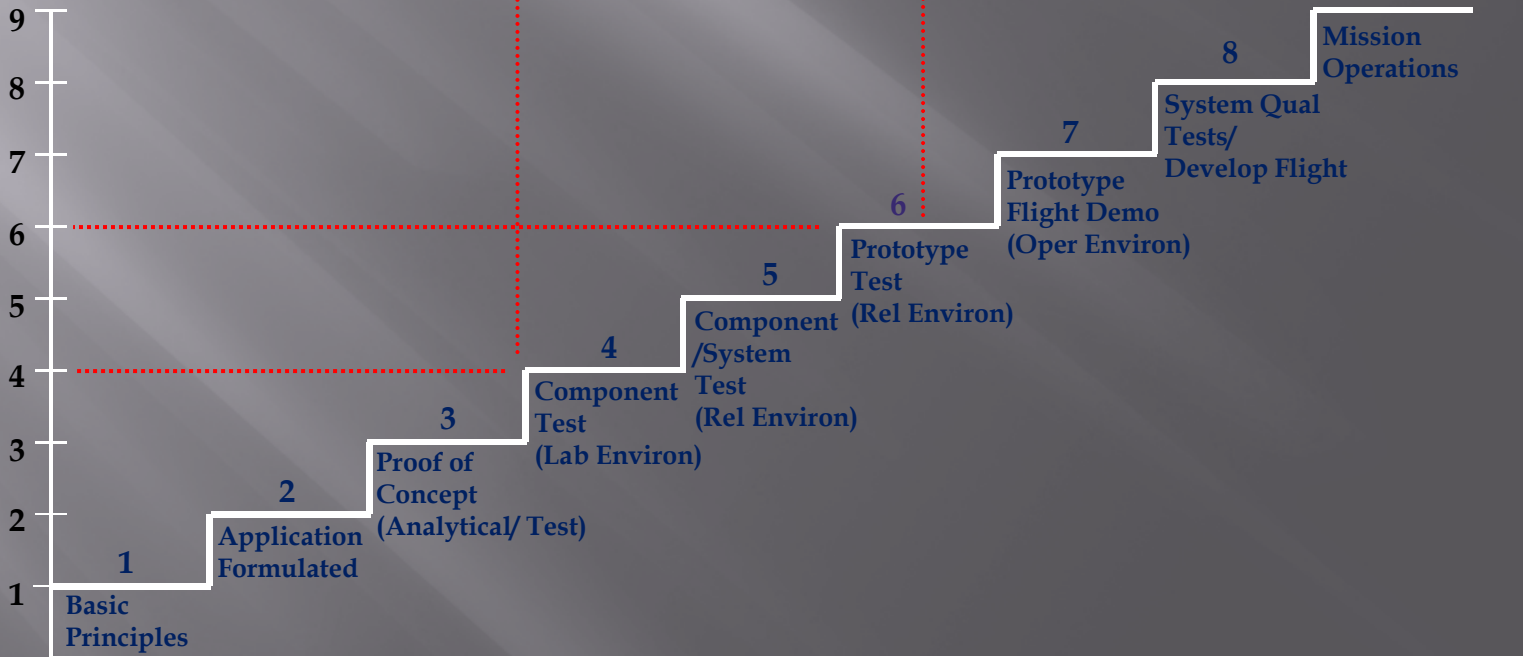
9
8
7
6
5
4
3
2
1

1
Basic Principles

2
Application Formulated

3
Proof of Concept (Analytical/ Test)

4
Component Test (Lab Environ)

5
Component /System Test (Rel Environ)

6
Prototype Test (Rel Environ)

7
Prototype Flight Demo (Oper Environ)

8
System Qual Tests/ Develop Flight

Mission Operations